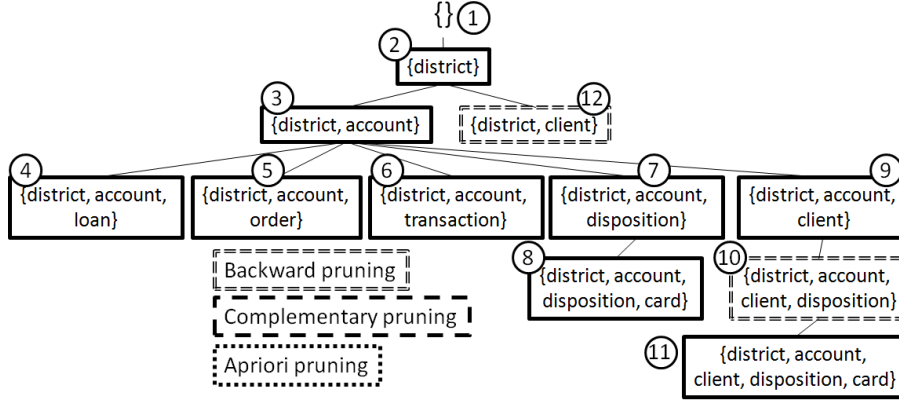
{} 1

2 {district}

3 {district, account}

12 {district, client}

4 {district, account, loan}

5 {district, account, order}

6 {district, account, transaction}

7 {district, account, disposition}

9 {district, account, client}

8 {district, account, disposition, card}

10 {district, account, client, disposition}

11 {district, account, client, disposition, card}

Backward pruning

Complementary pruning

Apriori pruning